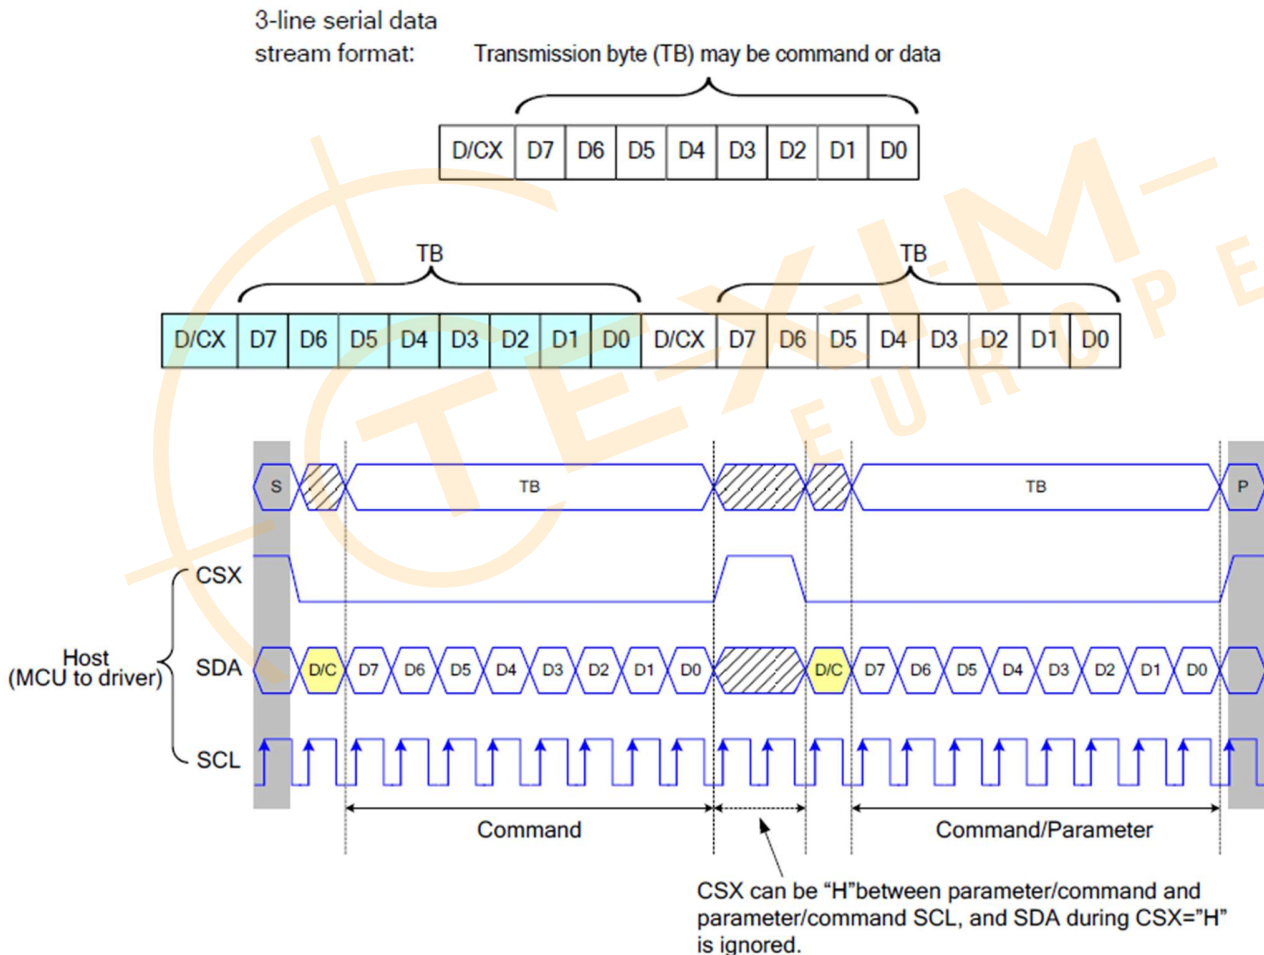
3-line serial data stream format:

Transmission byte (TB) may be command or data

| D/CX | D7 | D6 | D5 | D4 | D3 | D2 | D1 | D0 |
|---|---|---|---|---|---|---|---|---|

TB

TB

| D/CX | D7 | D6 | D5 | D4 | D3 | D2 | D1 | D0 | D/CX | D7 | D6 | D5 | D4 | D3 | D2 | D1 | D0 |
|---|---|---|---|---|---|---|---|---|---|---|---|---|---|---|---|---|---|

TEXIM EUROPE

S TB TB P

CSX

Host (MCU to driver)

SDA D/C D7 D6 D5 D4 D3 D2 D1 D0 D/C D7 D6 D5 D4 D3 D2 D1 D0

SCL

Command

Command/Parameter

CSX can be "H"between parameter/command and parameter/command SCL, and SDA during CSX="H" is ignored.